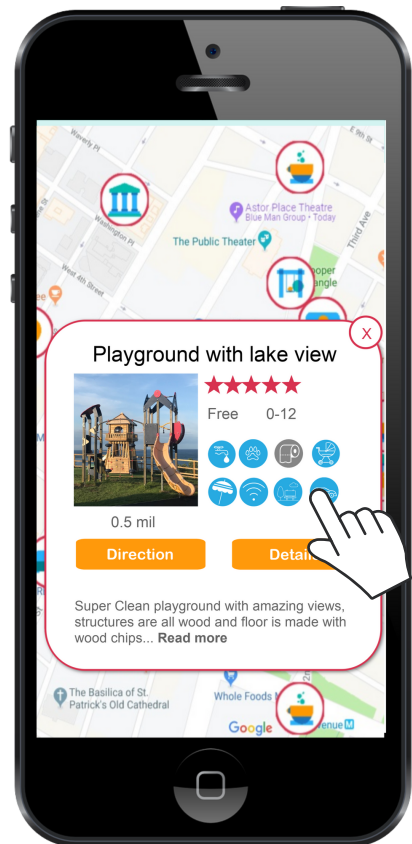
Waverly Pl

Washington Pl

Astor Place Theatre
Blue Man Group • Today

Third Ave

The Public Theater

West 4th Street

ooper
angle

X

Playground with lake view

★★★★★

Free 0-12

0.5 mil

Direction

Detai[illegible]

Super Clean playground with amazing views, structures are all wood and floor is made with wood chips... Read more

The Basilica of St. Patrick's Old Cathedral

Whole Foods

Google

venue